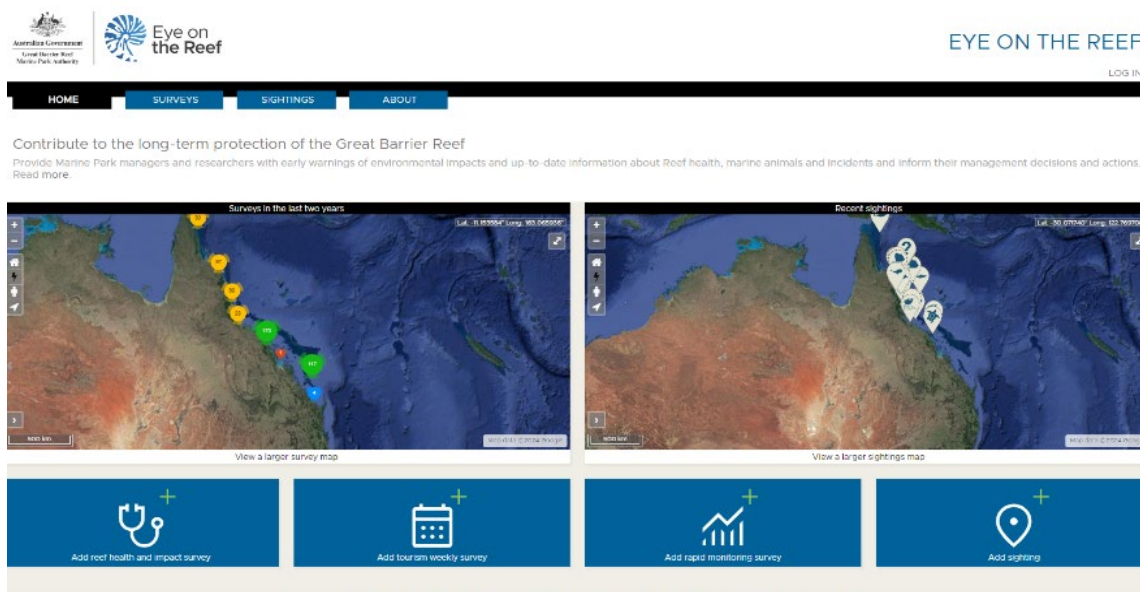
Australian Government
Great Barrier Reef Marine Park Authority

Eye on the Reef

EYE ON THE REEF

LOG IN

HOME SURVEYS SIGHTINGS ABOUT

Contribute to the long-term protection of the Great Barrier Reef

Provide Marine Park managers and researchers with early warnings of environmental impacts and up-to-date information about Reef health, marine animals and incidents and inform their management decisions and actions. Read more.

Surveys in the last two years

Lat. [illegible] Long. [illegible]

500 km

Map data ©2014 Google

View a larger survey map

Recent sightings

Lat. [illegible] Long. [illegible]

500 km

Map data ©2014 Google

View a larger sightings map

Add reef health and impact survey

Add tourism weekly survey

Add rapid monitoring survey

Add sighting